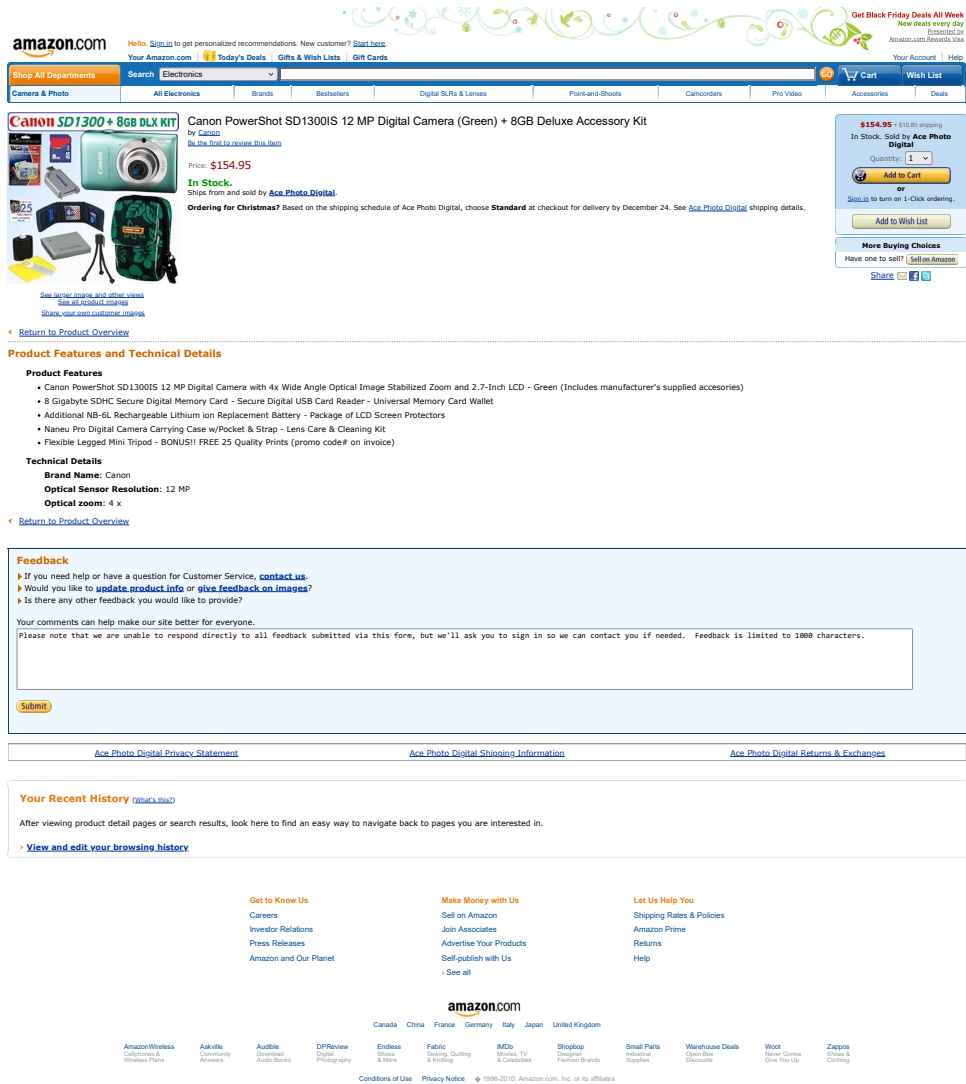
amazon.com

Hello. Sign in to get personalized recommendations. New customer? Start here.

Get Black Friday Deals All Week
New deals every day
Presented by
Amazon.com Rewards Visa

Your Amazon.com | Today's Deals | Gifts & Wish Lists | Gift Cards

Your Account | Help

Shop All Departments | Search | Electronics | GO | Cart | Wish List

Camera & Photo | All Electronics | Brands | Bestsellers | Digital SLRs & Lenses | Point-and-Shoots | Camcorders | Pro Video | Accessories | Deals

Canon SD1300 + 8GB DLX KIT

Canon PowerShot SD1300IS 12 MP Digital Camera (Green) + 8GB Deluxe Accessory Kit
by Canon
Be the first to review this item

Price: $154.95

In Stock.
Ships from and sold by Ace Photo Digital.

Ordering for Christmas? Based on the shipping schedule of Ace Photo Digital, choose Standard at checkout for delivery by December 24. See Ace Photo Digital shipping details.

$154.95 + $10.80 shipping
In Stock. Sold by Ace Photo Digital
Quantity: 1
Add to Cart
or
Sign in to turn on 1-Click ordering.
Add to Wish List

More Buying Choices
Have one to sell? Sell on Amazon

Share

See larger image and other views
See all product images
Share your own customer images

‹ Return to Product Overview

Product Features and Technical Details

Product Features
• Canon PowerShot SD1300IS 12 MP Digital Camera with 4x Wide Angle Optical Image Stabilized Zoom and 2.7-Inch LCD - Green (Includes manufacturer's supplied accesories)
• 8 Gigabyte SDHC Secure Digital Memory Card - Secure Digital USB Card Reader - Universal Memory Card Wallet
• Additional NB-6L Rechargeable Lithium ion Replacement Battery - Package of LCD Screen Protectors
• Naneu Pro Digital Camera Carrying Case w/Pocket & Strap - Lens Care & Cleaning Kit
• Flexible Legged Mini Tripod - BONUS!! FREE 25 Quality Prints (promo code# on invoice)

Technical Details
Brand Name: Canon
Optical Sensor Resolution: 12 MP
Optical zoom: 4 x

‹ Return to Product Overview

Feedback
If you need help or have a question for Customer Service, contact us.
Would you like to update product info or give feedback on images?
Is there any other feedback you would like to provide?

Your comments can help make our site better for everyone.
Please note that we are unable to respond directly to all feedback submitted via this form, but we'll ask you to sign in so we can contact you if needed. Feedback is limited to 1000 characters.

Submit

Ace Photo Digital Privacy Statement | Ace Photo Digital Shipping Information | Ace Photo Digital Returns & Exchanges

Your Recent History (What's this?)

After viewing product detail pages or search results, look here to find an easy way to navigate back to pages you are interested in.

› View and edit your browsing history

Get to Know Us
Careers
Investor Relations
Press Releases
Amazon and Our Planet

Make Money with Us
Sell on Amazon
Join Associates
Advertise Your Products
Self-publish with Us
› See all

Let Us Help You
Shipping Rates & Policies
Amazon Prime
Returns
Help

amazon.com

Canada China France Germany Italy Japan United Kingdom

AmazonWireless Cellphones & Wireless Plans | Askville Community Answers | Audible Download Audio Books | DPReview Digital Photography | Endless Shoes & More | Fabric Sewing, Quilting & Knitting | IMDb Movies, TV & Celebrities | Shopbop Designer Fashion Brands | Small Parts Industrial Supplies | Warehouse Deals Open-Box Discounts | Woot Never Gonna Give You Up | Zappos Shoes & Clothing

Conditions of Use | Privacy Notice | © 1996-2010, Amazon.com, Inc. or its affiliates